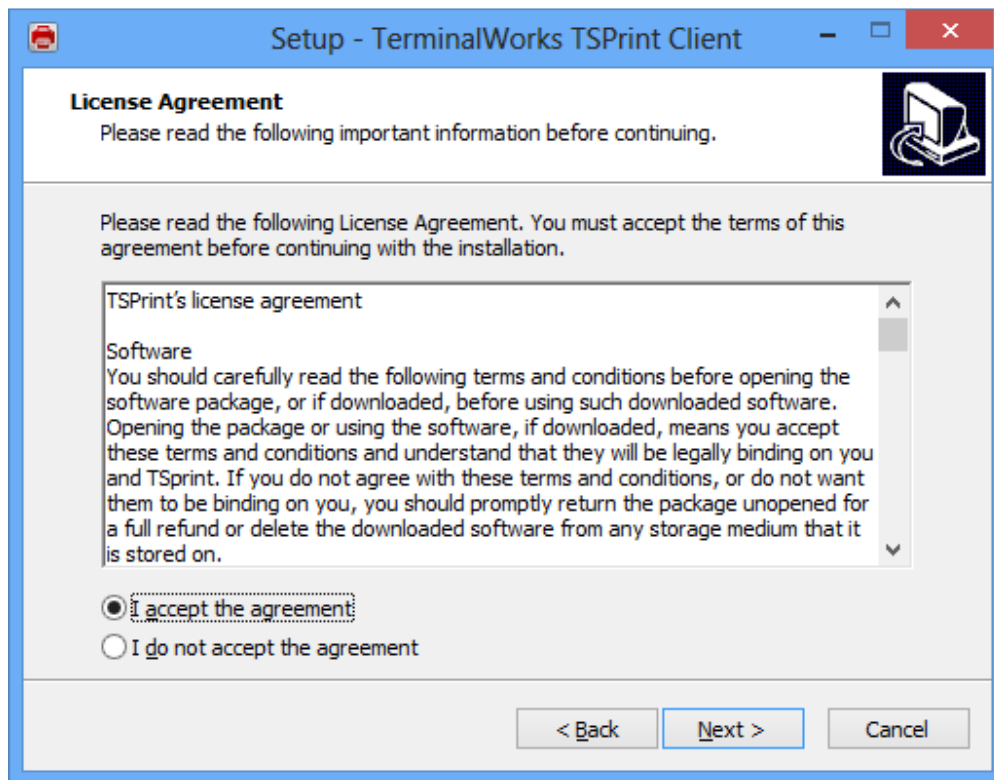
Setup - TerminalWorks TSPrint Client

License Agreement
Please read the following important information before continuing.

Please read the following License Agreement. You must accept the terms of this agreement before continuing with the installation.

TSPrint's license agreement

Software
You should carefully read the following terms and conditions before opening the software package, or if downloaded, before using such downloaded software. Opening the package or using the software, if downloaded, means you accept these terms and conditions and understand that they will be legally binding on you and TSprint. If you do not agree with these terms and conditions, or do not want them to be binding on you, you should promptly return the package unopened for a full refund or delete the downloaded software from any storage medium that it is stored on.

I accept the agreement
I do not accept the agreement

< Back
Next >
Cancel